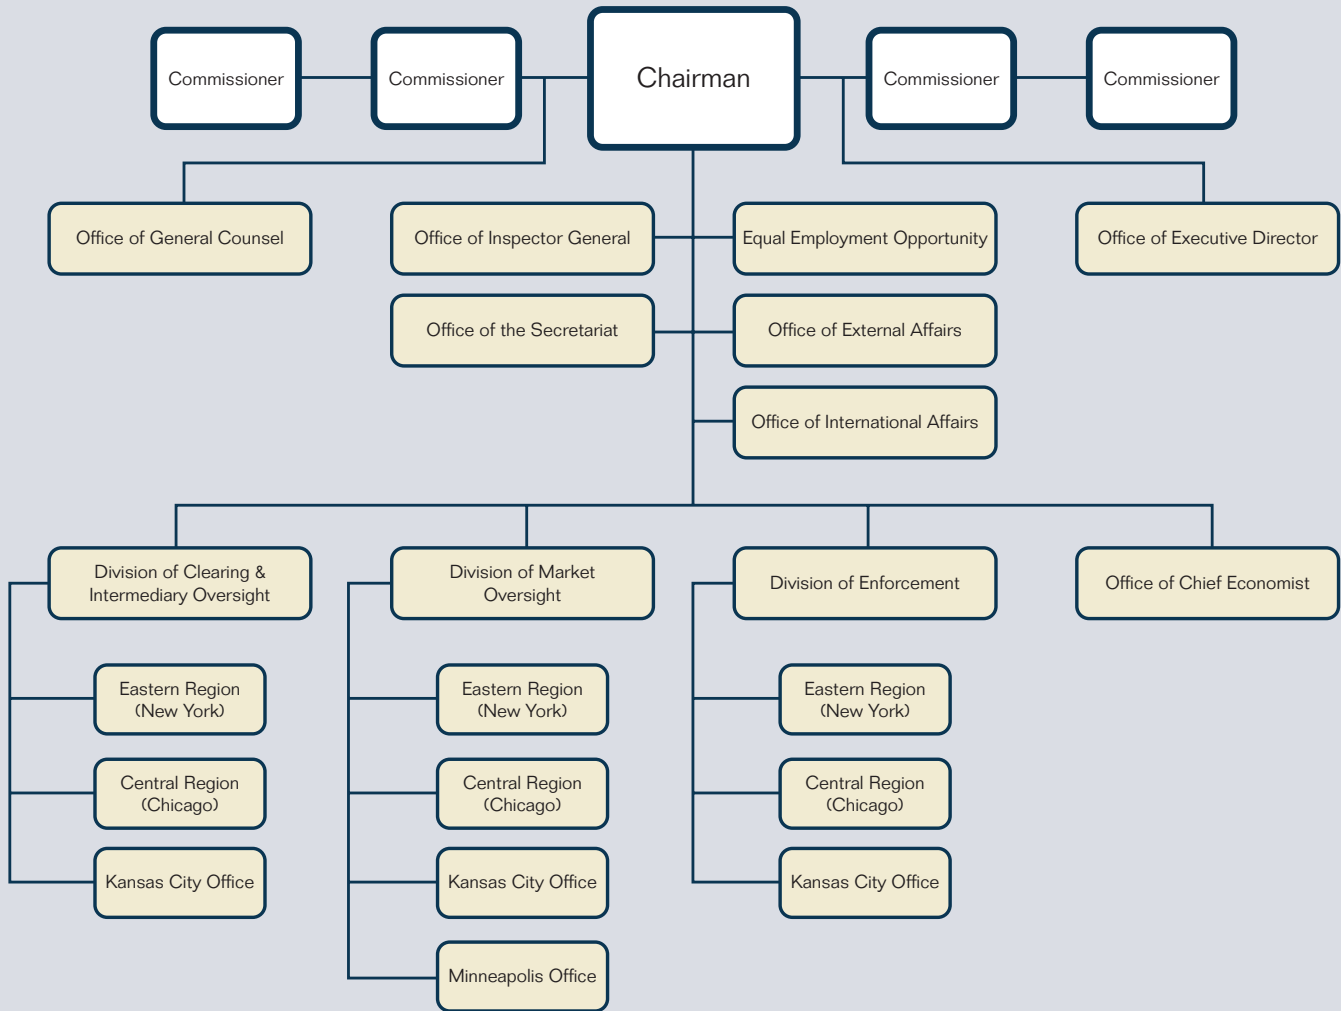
Commissioner

Commissioner

Chairman

Commissioner

Commissioner

Office of General Counsel

Office of Inspector General

Equal Employment Opportunity

Office of Executive Director

Office of the Secretariat

Office of External Affairs

Office of International Affairs

Division of Clearing & Intermediary Oversight

Division of Market Oversight

Division of Enforcement

Office of Chief Economist

Eastern Region (New York)

Central Region (Chicago)

Kansas City Office

Eastern Region (New York)

Central Region (Chicago)

Kansas City Office

Minneapolis Office

Eastern Region (New York)

Central Region (Chicago)

Kansas City Office